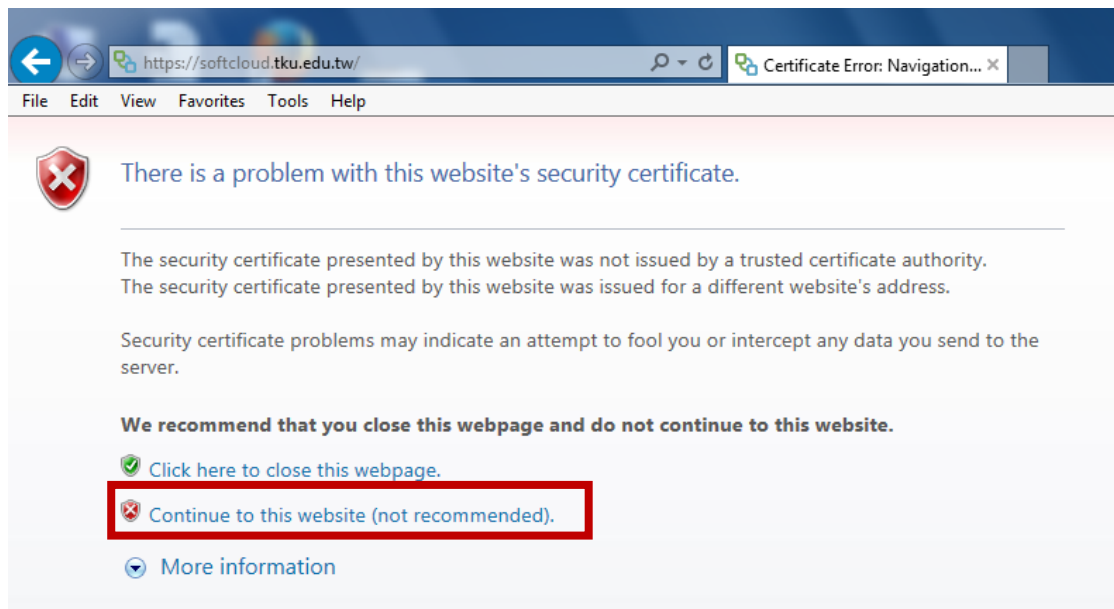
https://softcloud.tku.edu.tw/

Certificate Error: Navigation... ×

File Edit View Favorites Tools Help

There is a problem with this website's security certificate.

The security certificate presented by this website was not issued by a trusted certificate authority.
The security certificate presented by this website was issued for a different website's address.

Security certificate problems may indicate an attempt to fool you or intercept any data you send to the server.

**We recommend that you close this webpage and do not continue to this website.**

Click here to close this webpage.

Continue to this website (not recommended).

More information